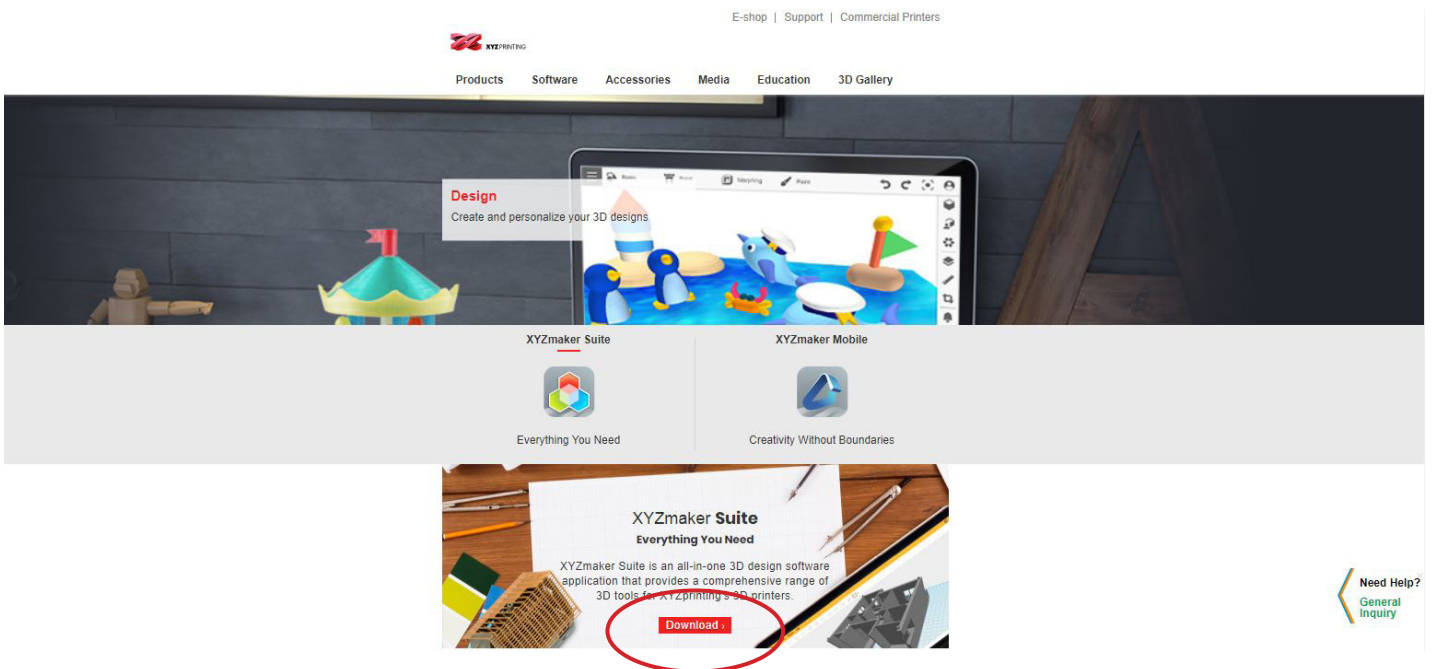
E-shop | Support | Commercial Printers

XYZPRINTING

Products Software Accessories Media Education 3D Gallery

Design
Create and personalize your 3D designs

Basic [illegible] Morphing Paint

XYZmaker Suite
Everything You Need

XYZmaker Mobile
Creativity Without Boundaries

XYZmaker Suite
Everything You Need

XYZmaker Suite is an all-in-one 3D design software application that provides a comprehensive range of 3D tools for XYZprinting's 3D printers.

Download ›

Need Help?
General Inquiry